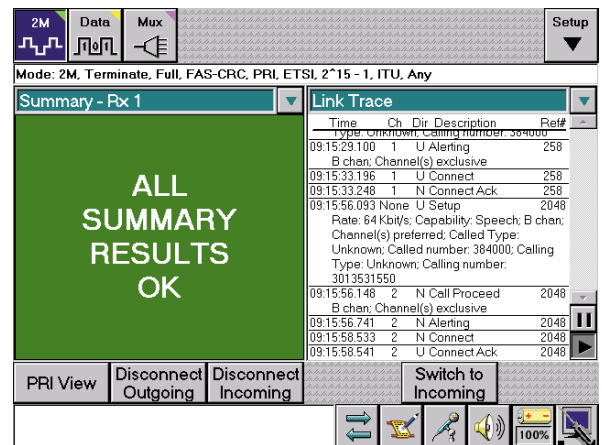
2M

Data

Mux

Setup

Mode: 2M, Terminate, Full, FAS-CRC, PRI, ETSI, 2^15 - 1, ITU, Any

Summary - Rx 1

ALL SUMMARY RESULTS OK

Link Trace

| Time | Ch | Dir | Description | Ref# |
|---|---|---|---|---|
| | | | Type: Unknown; Calling number: 384000 | |
| 09:15:29.100 | 1 | U | Alerting | 258 |
| | | | B chan; Channel(s) exclusive | |
| 09:15:33.196 | 1 | U | Connect | 258 |
| 09:15:33.248 | 1 | N | Connect Ack | 258 |
| 09:15:56.093 | None | U | Setup | 2048 |
| | | | Rate: 64 Kbit/s; Capability: Speech; B chan; Channel(s) preferred; Called Type: Unknown; Called number: 384000; Calling Type: Unknown; Calling number: 3013531550 | |
| 09:15:56.148 | 2 | N | Call Proceed | 2048 |
| | | | B chan; Channel(s) exclusive | |
| 09:15:56.741 | 2 | N | Alerting | 2048 |
| 09:15:58.533 | 2 | N | Connect | 2048 |
| 09:15:58.541 | 2 | U | Connect Ack | 2048 |

PRI View

Disconnect Outgoing

Disconnect Incoming

Switch to Incoming

100%